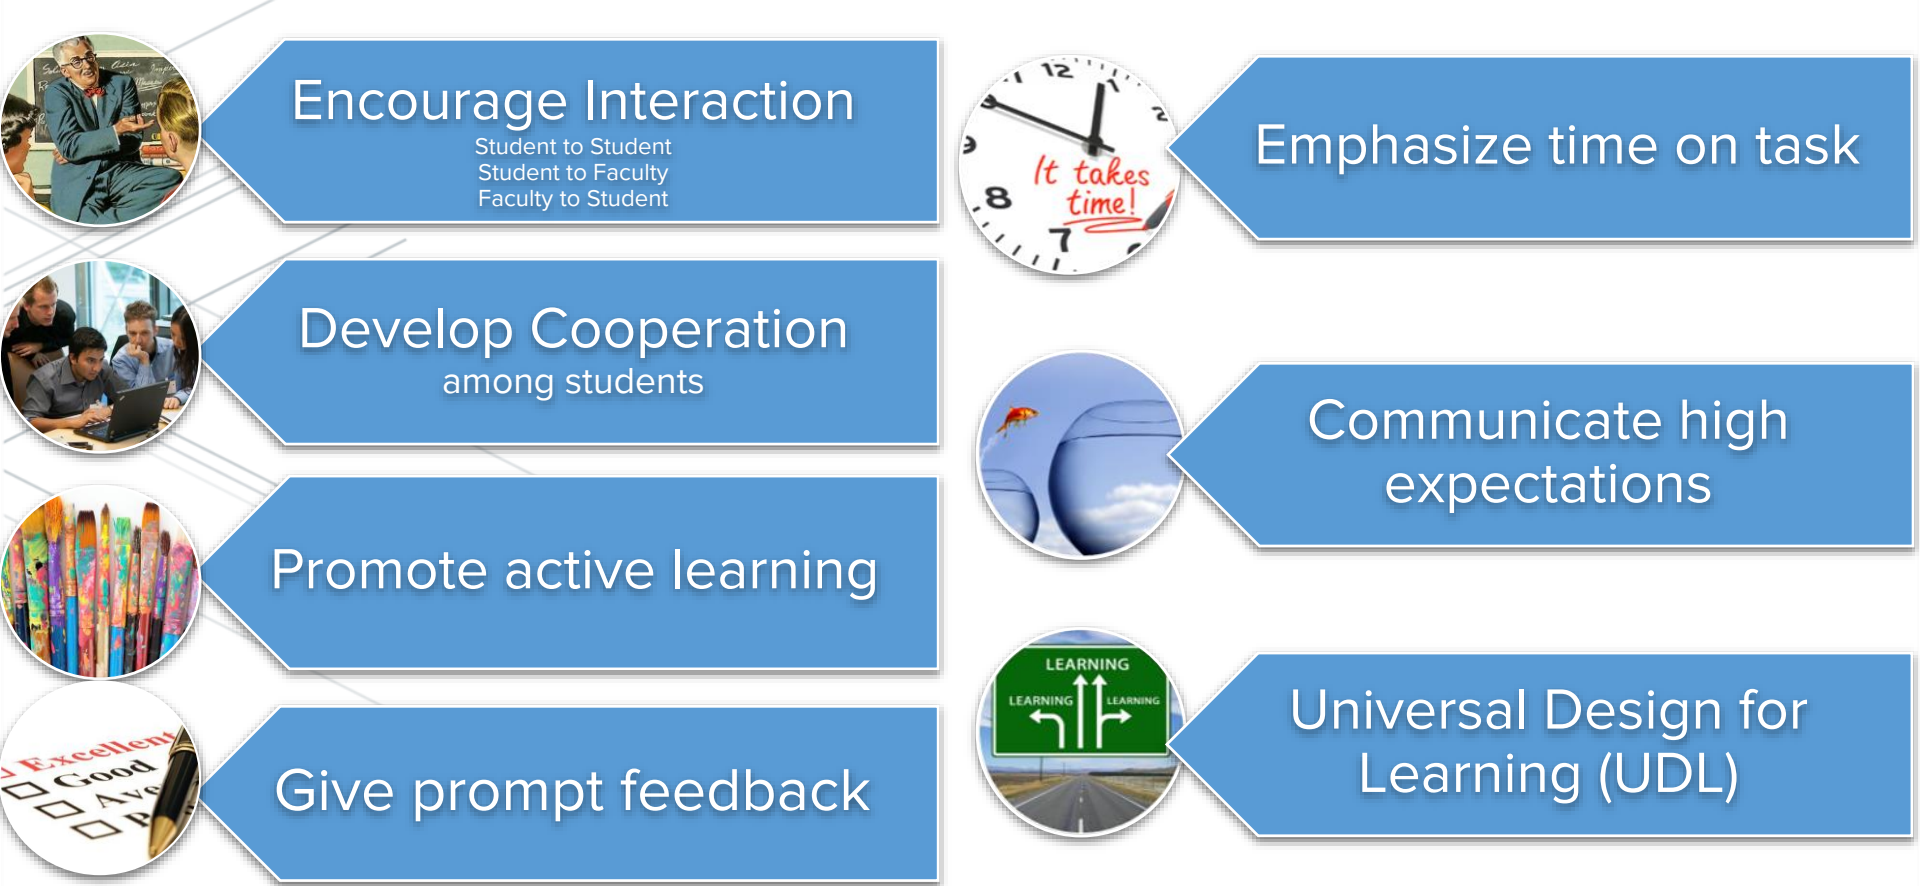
Encourage Interaction
Student to Student
Student to Faculty
Faculty to Student

Develop Cooperation
among students

Promote active learning

Excellent
Good
Ave
P

Give prompt feedback

12
2
8
7
It takes time!

Emphasize time on task

Communicate high expectations

LEARNING
LEARNING
LEARNING

Universal Design for Learning (UDL)